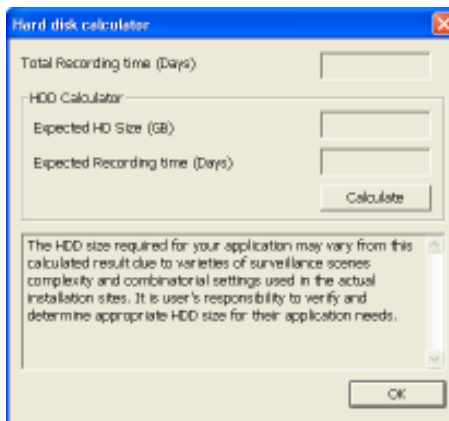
Hard disk calculator

Total Recording time (Days)

HDD Calculator

Expected HD Size (GB)

Expected Recording time (Days)

Calculate

The HDD size required for your application may vary from this calculated result due to varieties of surveillance scenes complexity and combinatorial settings used in the actual installation sites. It is user's responsibility to verify and determine appropriate HDD size for their application needs.

OK